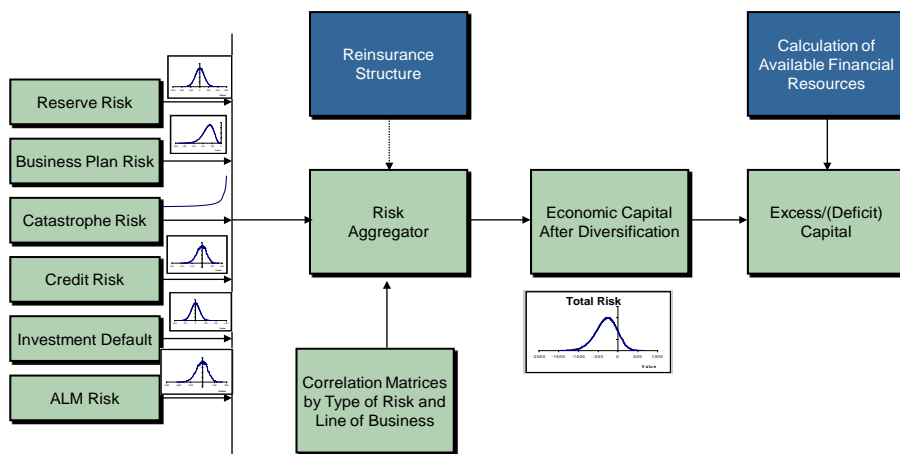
Reserve Risk

Business Plan Risk

Catastrophe Risk

Credit Risk

Investment Default

ALM Risk

Reinsurance Structure

Risk Aggregator

Correlation Matrices by Type of Risk and Line of Business

Economic Capital After Diversification

Total Risk

-2000 -1500 -1000 -500 0 500 1000

Value

Calculation of Available Financial Resources

Excess/(Deficit) Capital